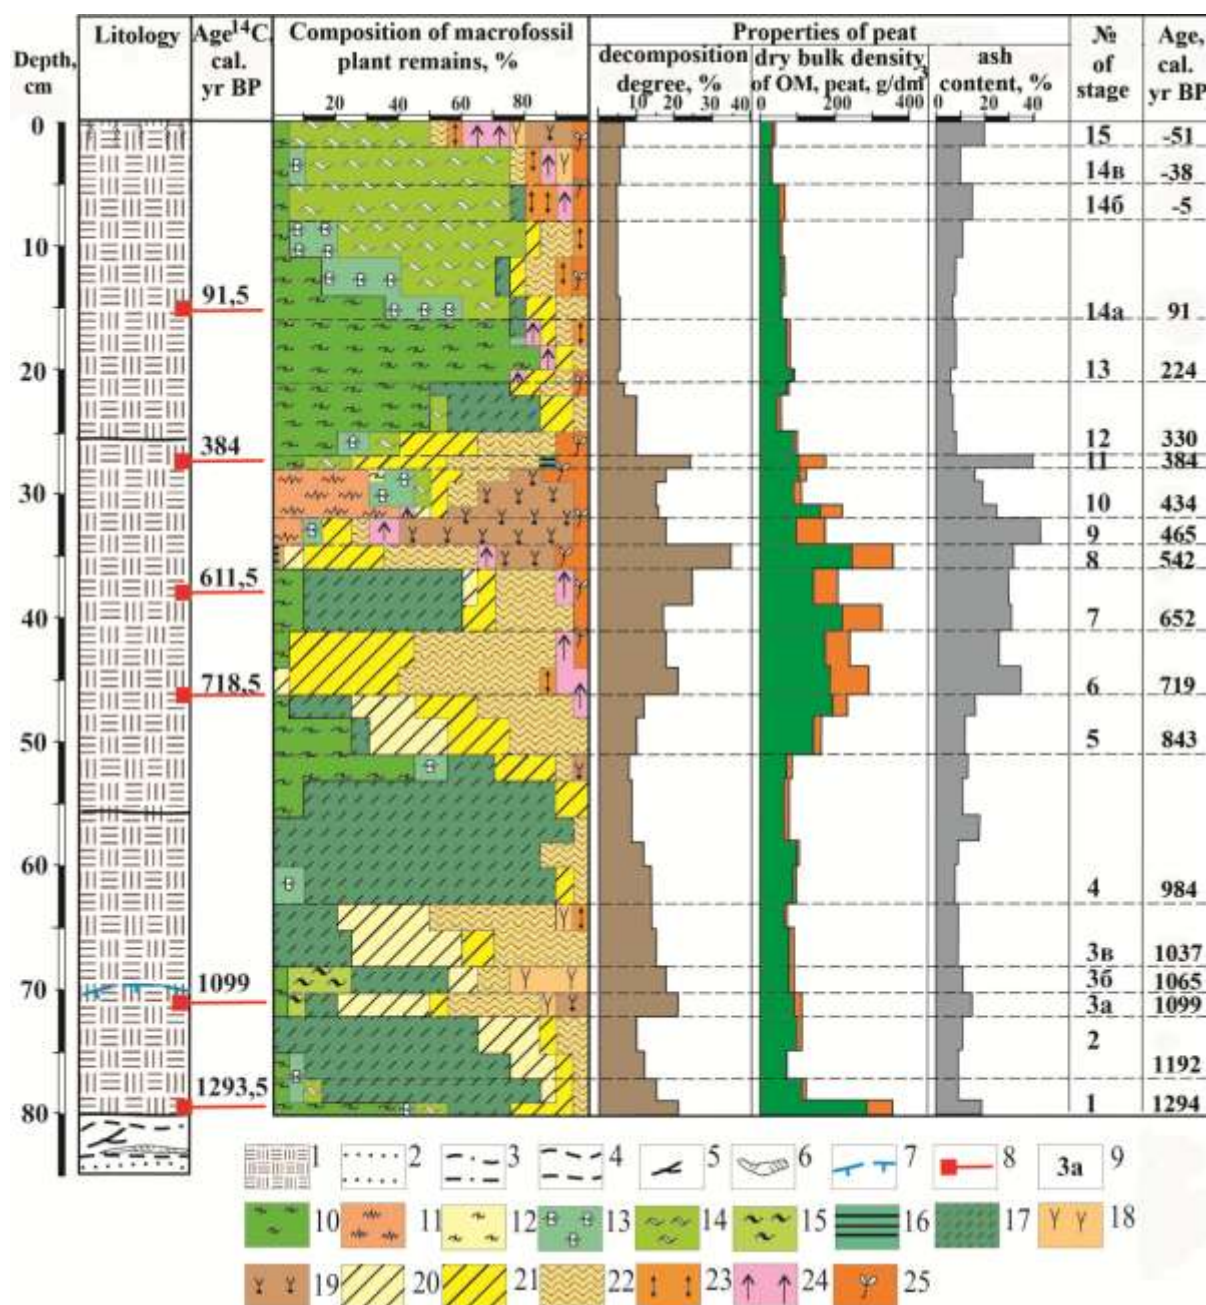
| Depth, cm | Litology | Age$^{14}$C cal. yr BP | Composition of macrofossil plant remains, % | Properties of peat: decomposition degree, % | dry bulk density of OM, peat, g/dm$^3$ | ash content, % | № of stage | Age, cal. yr BP |
|---|---|---|---|---|---|---|---|---|
| | | | 20 40 60 80 | 10 20 30 40 | 0 200 400 | 0 20 40 | | |
| 0 | | | | | | | 15 | -51 |
| | | | | | | | 14в | -38 |
| | | | | | | | 14б | -5 |
| 10 | | | | | | | | |
| | | 91,5 | | | | | 14а | 91 |
| 20 | | | | | | | 13 | 224 |
| | | 384 | | | | | 12 | 330 |
| | | | | | | | 11 | 384 |
| 30 | | | | | | | 10 | 434 |
| | | | | | | | 9 | 465 |
| | | | | | | | 8 | 542 |
| | | 611,5 | | | | | | |
| 40 | | | | | | | 7 | 652 |
| | | 718,5 | | | | | 6 | 719 |
| 50 | | | | | | | 5 | 843 |
| 60 | | | | | | | 4 | 984 |
| | | | | | | | 3в | 1037 |
| 70 | | 1099 | | | | | 3б | 1065 |
| | | | | | | | 3а | 1099 |
| | | | | | | | 2 | 1192 |
| 80 | | 1293,5 | | | | | 1 | 1294 |

1 2 3 4 5 6 7 8 3а 9

10 11 12 13 14 15 16 17 18

19 20 21 22 23 24 25